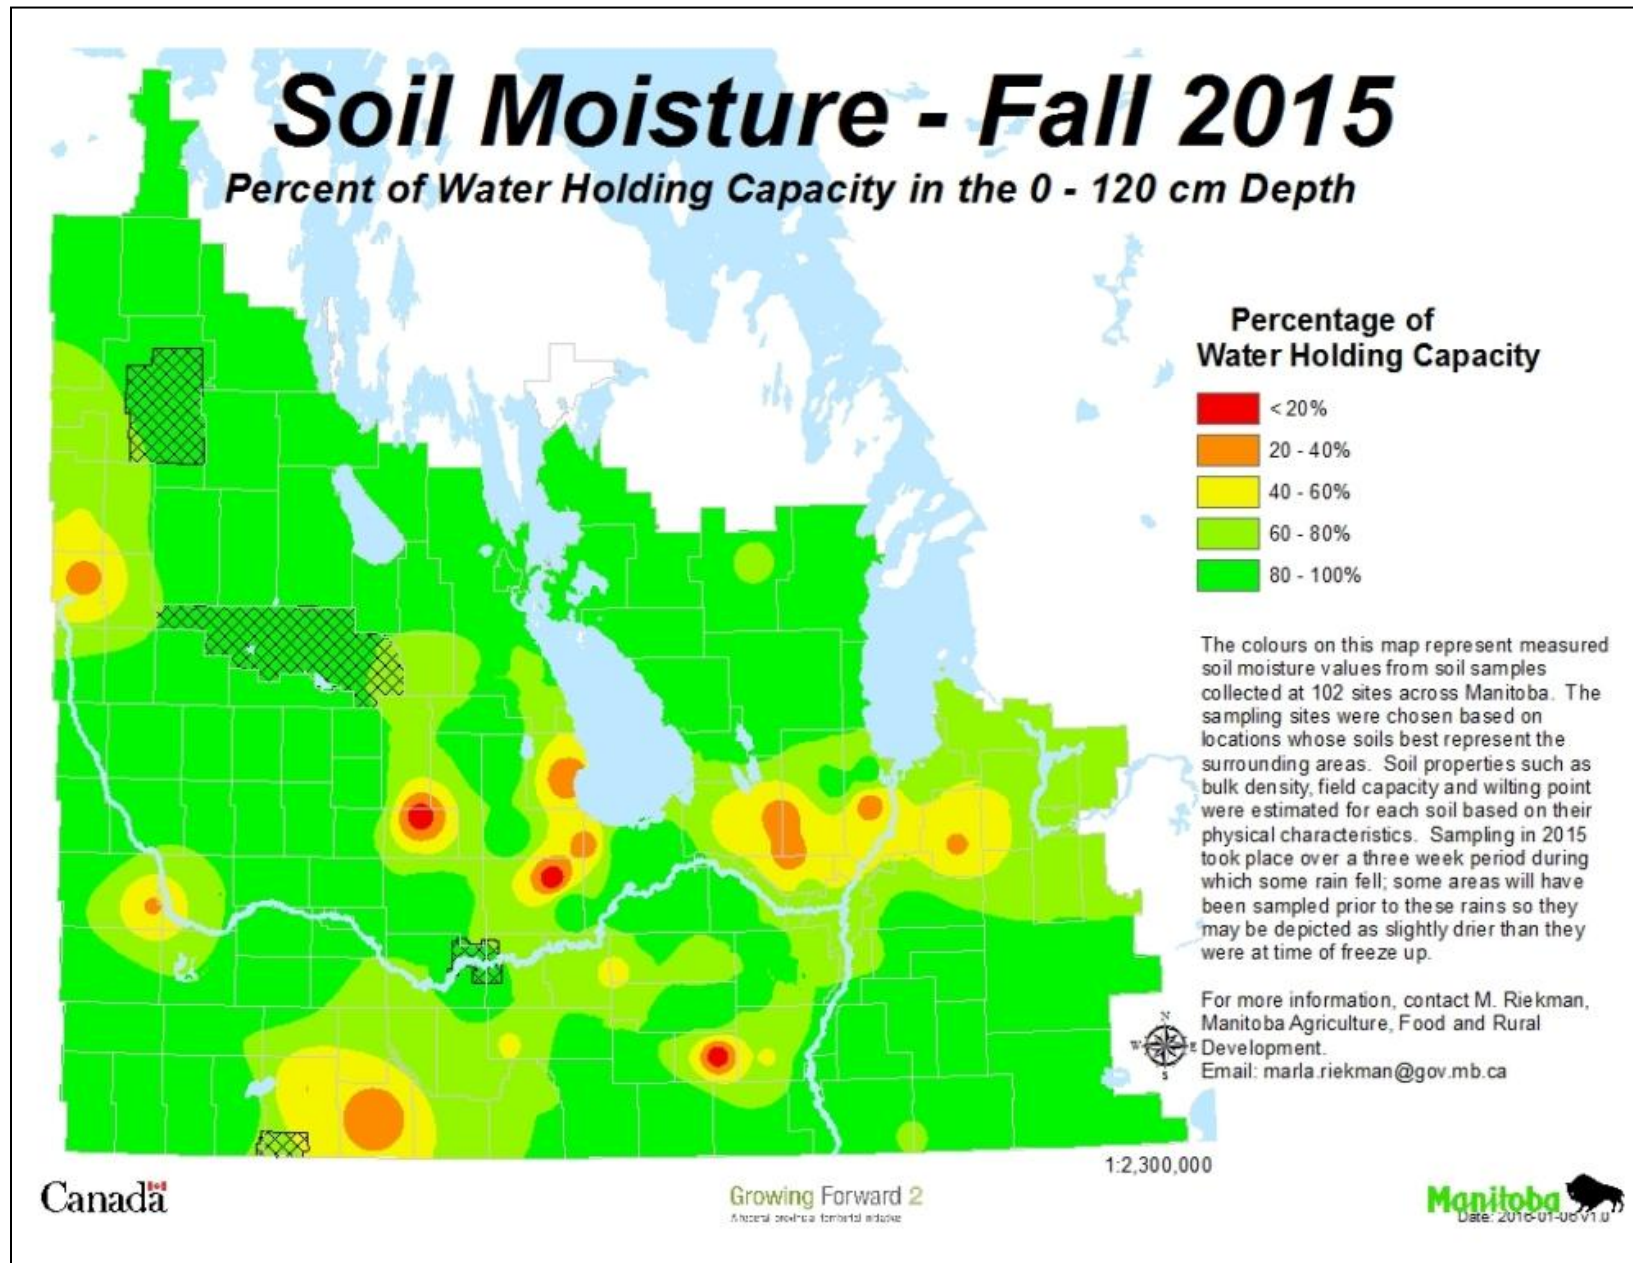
Soil Moisture - Fall 2015

Percent of Water Holding Capacity in the 0 - 120 cm Depth

Percentage of Water Holding Capacity

< 20%
20 - 40%
40 - 60%
60 - 80%
80 - 100%

The colours on this map represent measured soil moisture values from soil samples collected at 102 sites across Manitoba. The sampling sites were chosen based on locations whose soils best represent the surrounding areas. Soil properties such as bulk density, field capacity and wilting point were estimated for each soil based on their physical characteristics. Sampling in 2015 took place over a three week period during which some rain fell; some areas will have been sampled prior to these rains so they may be depicted as slightly drier than they were at time of freeze up.

For more information, contact M. Riekman, Manitoba Agriculture, Food and Rural Development.
Email: marla.riekman@gov.mb.ca

N
W
E
S

1:2,300,000

Canada

Growing Forward 2
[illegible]

Manitoba
Date: 2016-01-06 V1.0